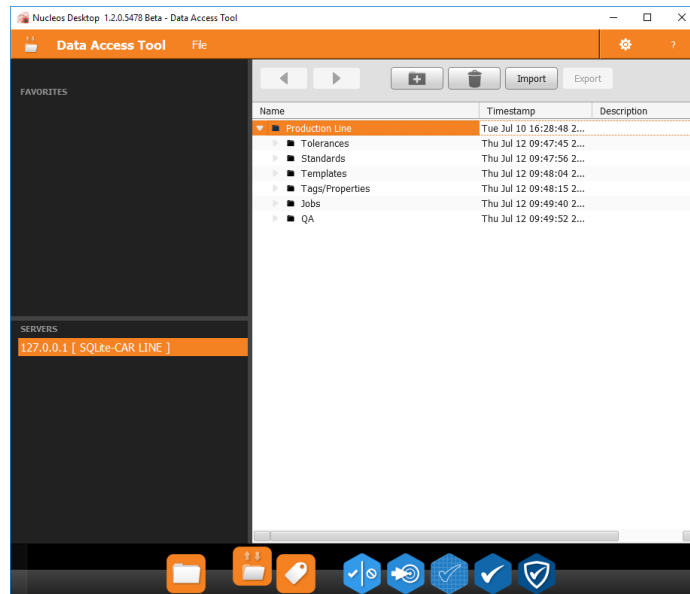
Nucleos Desktop 1.2.0.5478 Beta - Data Access Tool

Data Access Tool File

?

FAVORITES

Import Export

| Name | Timestamp | Description |
|---|---|---|
| Production Line | Tue Jul 10 16:28:48 2... | |
| Tolerances | Thu Jul 12 09:47:45 2... | |
| Standards | Thu Jul 12 09:47:56 2... | |
| Templates | Thu Jul 12 09:48:04 2... | |
| Tags/Properties | Thu Jul 12 09:48:15 2... | |
| Jobs | Thu Jul 12 09:49:40 2... | |
| QA | Thu Jul 12 09:49:52 2... | |

SERVERS

127.0.0.1 [ SQLite-CAR LINE ]